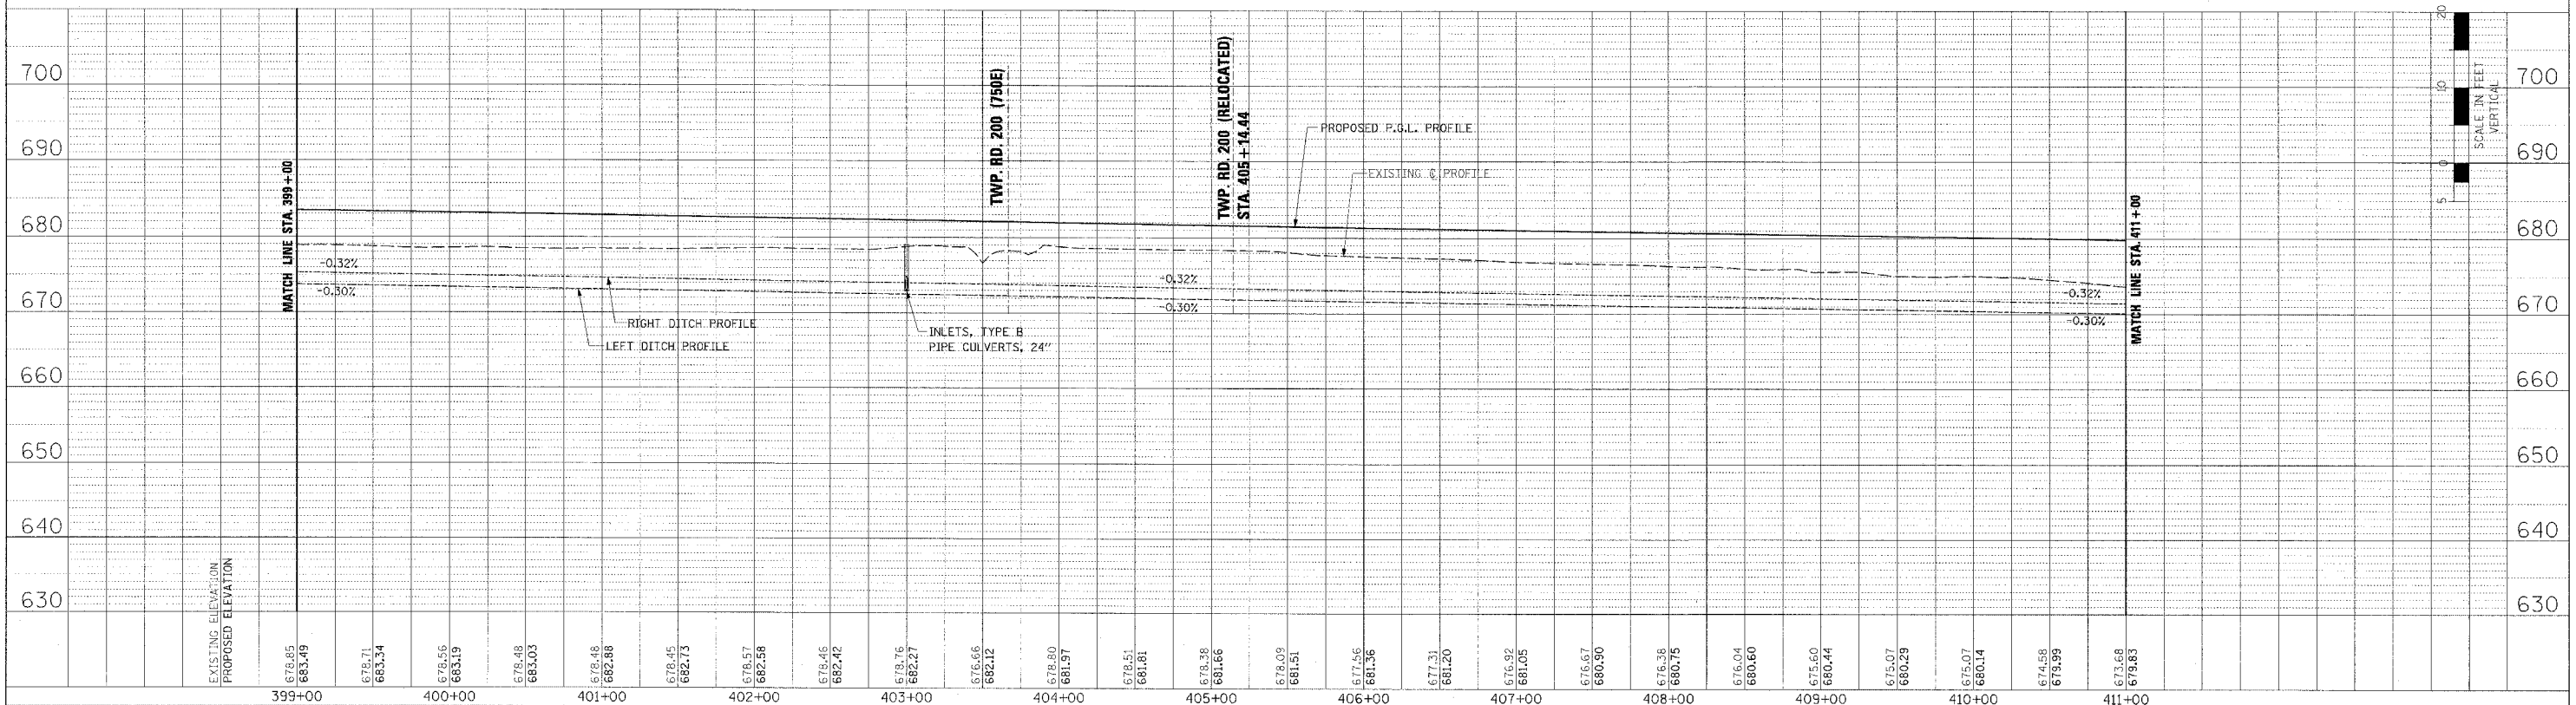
700
690
680
670
660
650
640
630

MATCH LINE STA. 399+00

TWP. RD. 200 (750E)

TWP. RD. 200 (RELOCATED)
STA. 405+14.44

PROPOSED P.G.L. PROFILE

EXISTING ℄ PROFILE

MATCH LINE STA. 411+00

-0.32%
-0.30%
-0.32%
-0.30%
-0.32%
-0.30%

RIGHT DITCH PROFILE
LEFT DITCH PROFILE

INLETS, TYPE B
PIPE CULVERTS, 24"

20
10
0
5
SCALE IN FEET
VERTICAL

700
690
680
670
660
650
640
630

EXISTING ELEVATION
PROPOSED ELEVATION

678.85
683.49
678.71
683.34
678.56
683.19
678.48
683.03
678.48
682.88
678.45
682.73
678.57
682.58
678.46
682.42
678.76
682.27
676.66
682.12
678.80
681.97
678.51
681.81
678.38
681.66
678.09
681.51
677.56
681.36
677.31
681.20
676.92
681.05
676.67
680.90
676.38
680.75
676.04
680.60
675.60
680.44
675.07
680.29
675.07
680.14
674.58
679.99
673.68
679.83

399+00
400+00
401+00
402+00
403+00
404+00
405+00
406+00
407+00
408+00
409+00
410+00
411+00